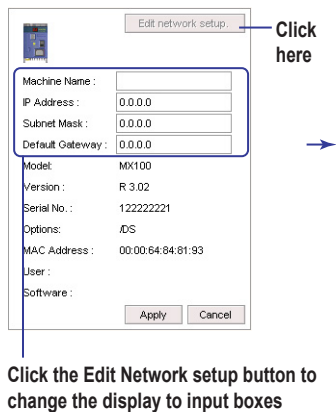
Edit network setup.

Click here

Machine Name :
IP Address : 0.0.0.0
Subnet Mask : 0.0.0.0
Default Gateway : 0.0.0.0
Model: MX100
Version : R 3.02
Serial No. : 122222221
Options: /DS
MAC Address : 00:00:64:84:81:93
User :
Software :

Apply Cancel

Click the Edit Network setup button to change the display to input boxes